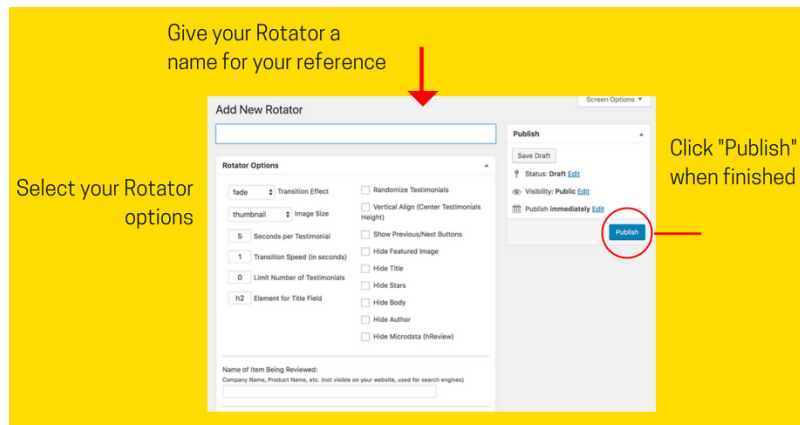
Give your Rotator a name for your reference

Select your Rotator options

Click "Publish" when finished

Screen Options ▾

Add New Rotator

Rotator Options ▴

fade Transition Effect

thumbnail Image Size

5 Seconds per Testimonial

1 Transition Speed (in seconds)

0 Limit Number of Testimonials

h2 Element for Title Field

Randomize Testimonials

Vertical Align (Center Testimonials Height)

Show Previous/Next Buttons

Hide Featured Image

Hide Title

Hide Stars

Hide Body

Hide Author

Hide Microdata (hReview)

Name of Item Being Reviewed:
Company Name, Product Name, etc. (not visible on your website, used for search engines)

Publish ▴

Save Draft

Status: Draft Edit

Visibility: Public Edit

Publish immediately Edit

Publish